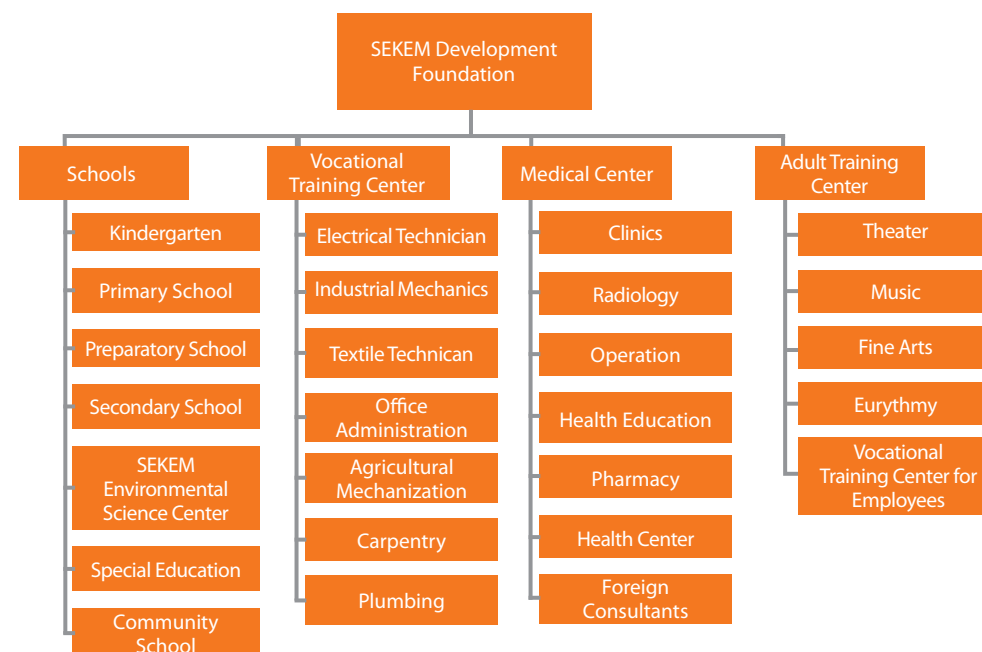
SEKEM Development Foundation

Schools

Kindergarten

Primary School

Preparatory School

Secondary School

SEKEM Environmental Science Center

Special Education

Community School

Vocational Training Center

Electrical Technician

Industrial Mechanics

Textile Technican

Office Administration

Agricultural Mechanization

Carpentry

Plumbing

Medical Center

Clinics

Radiology

Operation

Health Education

Pharmacy

Health Center

Foreign Consultants

Adult Training Center

Theater

Music

Fine Arts

Eurythmy

Vocational Training Center for Employees